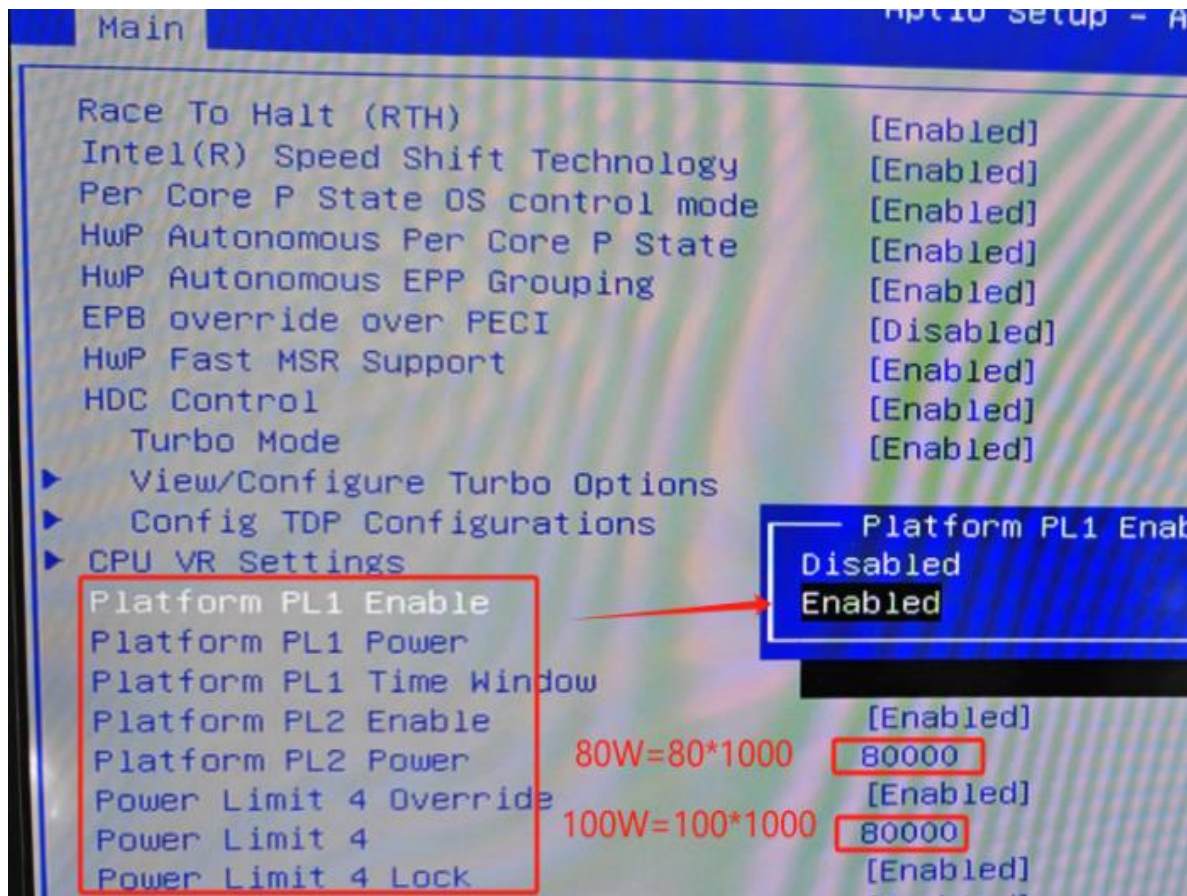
Main

Aptio Setup - A

Race To Halt (RTH) [Enabled]
Intel(R) Speed Shift Technology [Enabled]
Per Core P State OS control mode [Enabled]
HwP Autonomous Per Core P State [Enabled]
HwP Autonomous EPP Grouping [Enabled]
EPB override over PECI [Disabled]
HwP Fast MSR Support [Enabled]
HDC Control [Enabled]
Turbo Mode [Enabled]
▶ View/Configure Turbo Options
▶ Config TDP Configurations
▶ CPU VR Settings
Platform PL1 Enable
Platform PL1 Power
Platform PL1 Time Window
Platform PL2 Enable [Enabled]
Platform PL2 Power 80W=80*1000 80000
Power Limit 4 Override [Enabled]
Power Limit 4 100W=100*1000 80000
Power Limit 4 Lock [Enabled]

Platform PL1 Enab
Disabled
Enabled